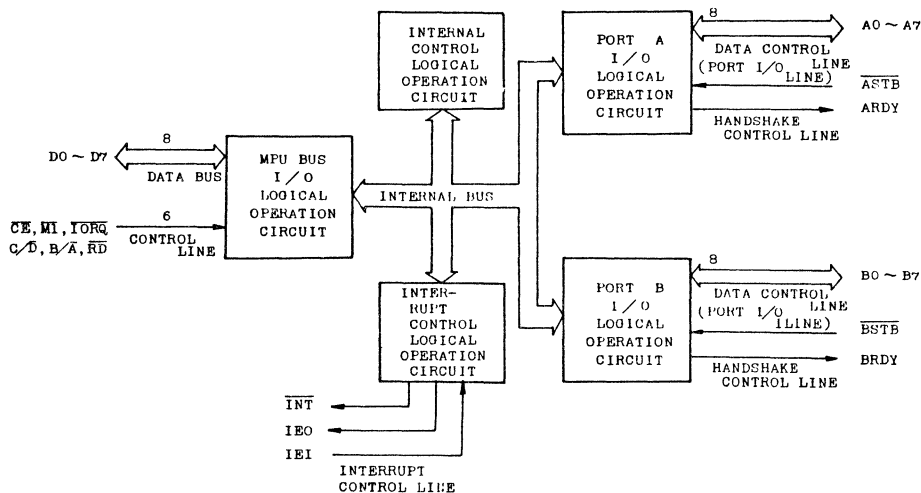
INTERNAL CONTROL LOGICAL OPERATION CIRCUIT

8

PORT A I/O LOGICAL OPERATION CIRCUIT

A0 ~ A7

DATA CONTROL LINE (PORT I/O LINE)

$\overline{ASTB}$

ARDY

HANDSHAKE CONTROL LINE

8

D0 ~ D7

DATA BUS

MPU BUS I/O LOGICAL OPERATION CIRCUIT

INTERNAL BUS

$\overline{CE}$, $\overline{MI}$, $\overline{IORQ}$
C/$\overline{D}$, B/$\overline{A}$, $\overline{RD}$

6

CONTROL LINE

8

B0 ~ B7

INTER-RUPT CONTROL LOGICAL OPERATION CIRCUIT

PORT B I/O LOGICAL OPERATION CIRCUIT

DATA CONTROL LINE (PORT I/O LINE)

$\overline{BSTB}$

BRDY

HANDSHAKE CONTROL LINE

$\overline{INT}$

IEO

IEI

INTERRUPT CONTROL LINE